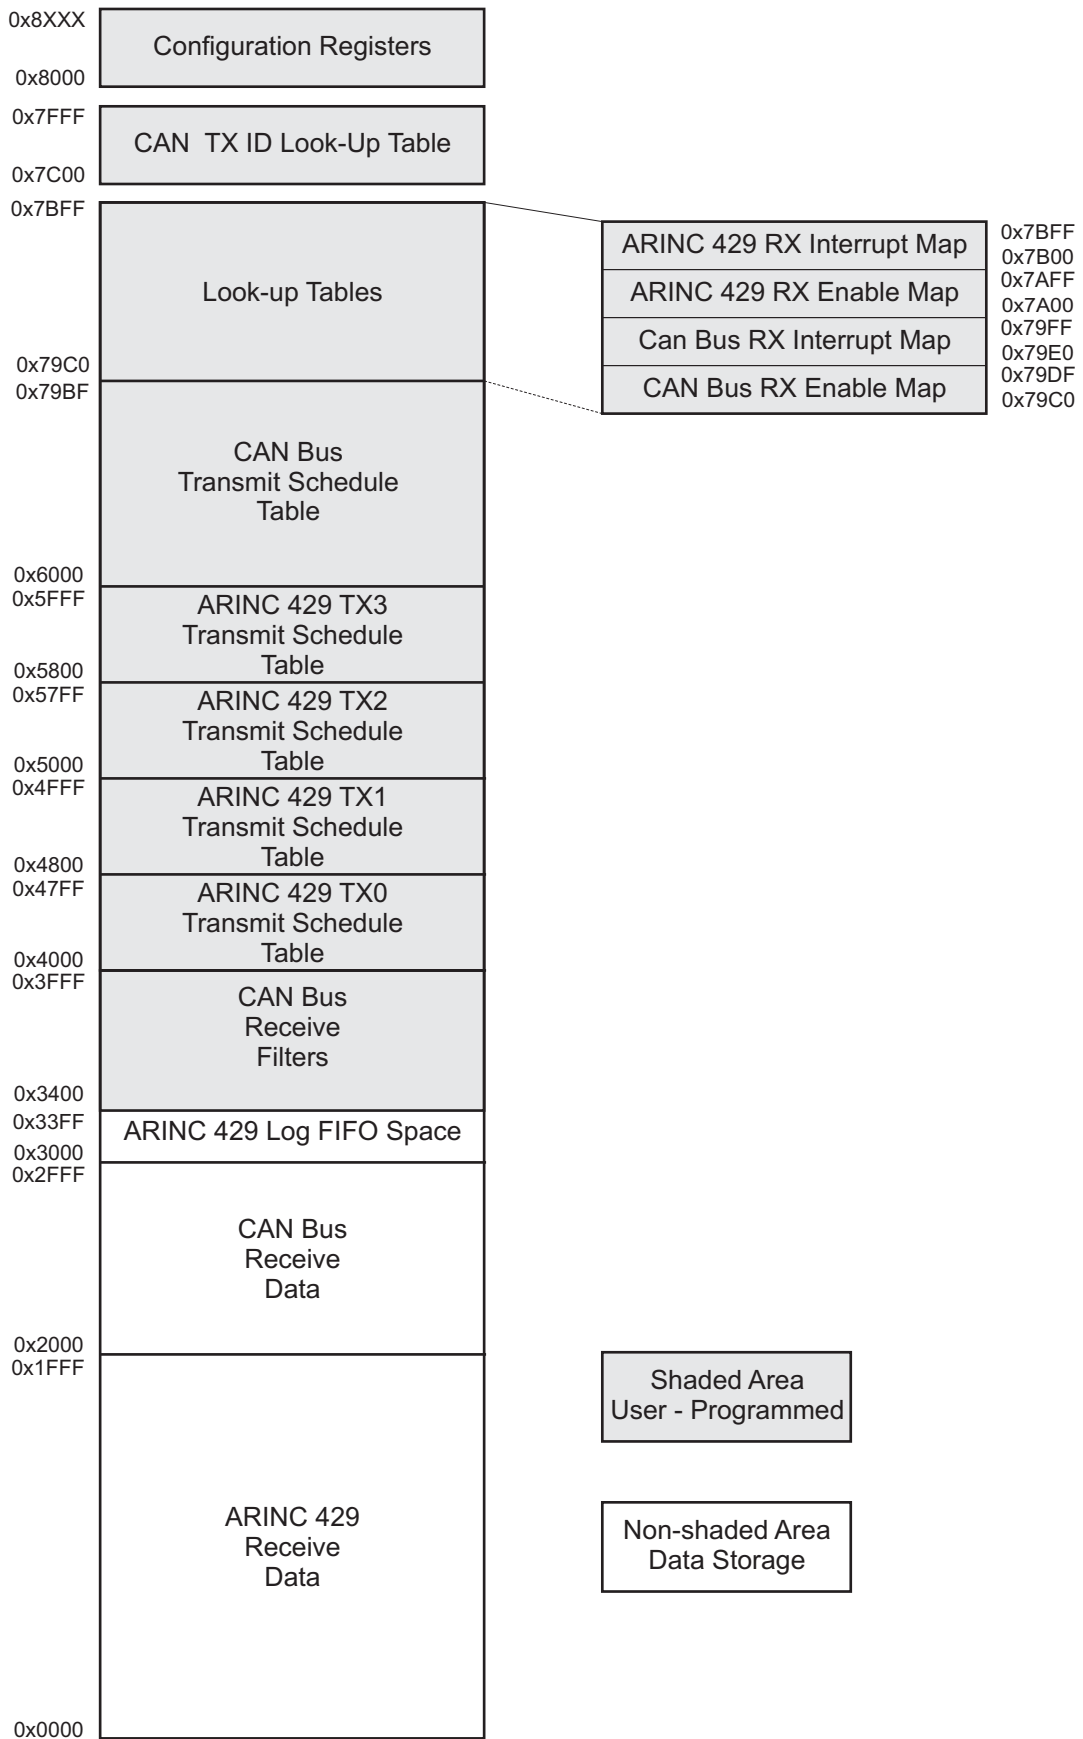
0x8XXX
Configuration Registers
0x8000

0x7FFF
CAN TX ID Look-Up Table
0x7C00

0x7BFF
Look-up Tables
0x79C0

ARINC 429 RX Interrupt Map
ARINC 429 RX Enable Map
Can Bus RX Interrupt Map
CAN Bus RX Enable Map

0x7BFF
0x7B00
0x7AFF
0x7A00
0x79FF
0x79E0
0x79DF
0x79C0

0x79BF
CAN Bus Transmit Schedule Table
0x6000

0x5FFF
ARINC 429 TX3 Transmit Schedule Table
0x5800

0x57FF
ARINC 429 TX2 Transmit Schedule Table
0x5000

0x4FFF
ARINC 429 TX1 Transmit Schedule Table
0x4800

0x47FF
ARINC 429 TX0 Transmit Schedule Table
0x4000

0x3FFF
CAN Bus Receive Filters
0x3400

0x33FF
ARINC 429 Log FIFO Space
0x3000

0x2FFF
CAN Bus Receive Data
0x2000

0x1FFF
ARINC 429 Receive Data
0x0000

Shaded Area User - Programmed

Non-shaded Area Data Storage